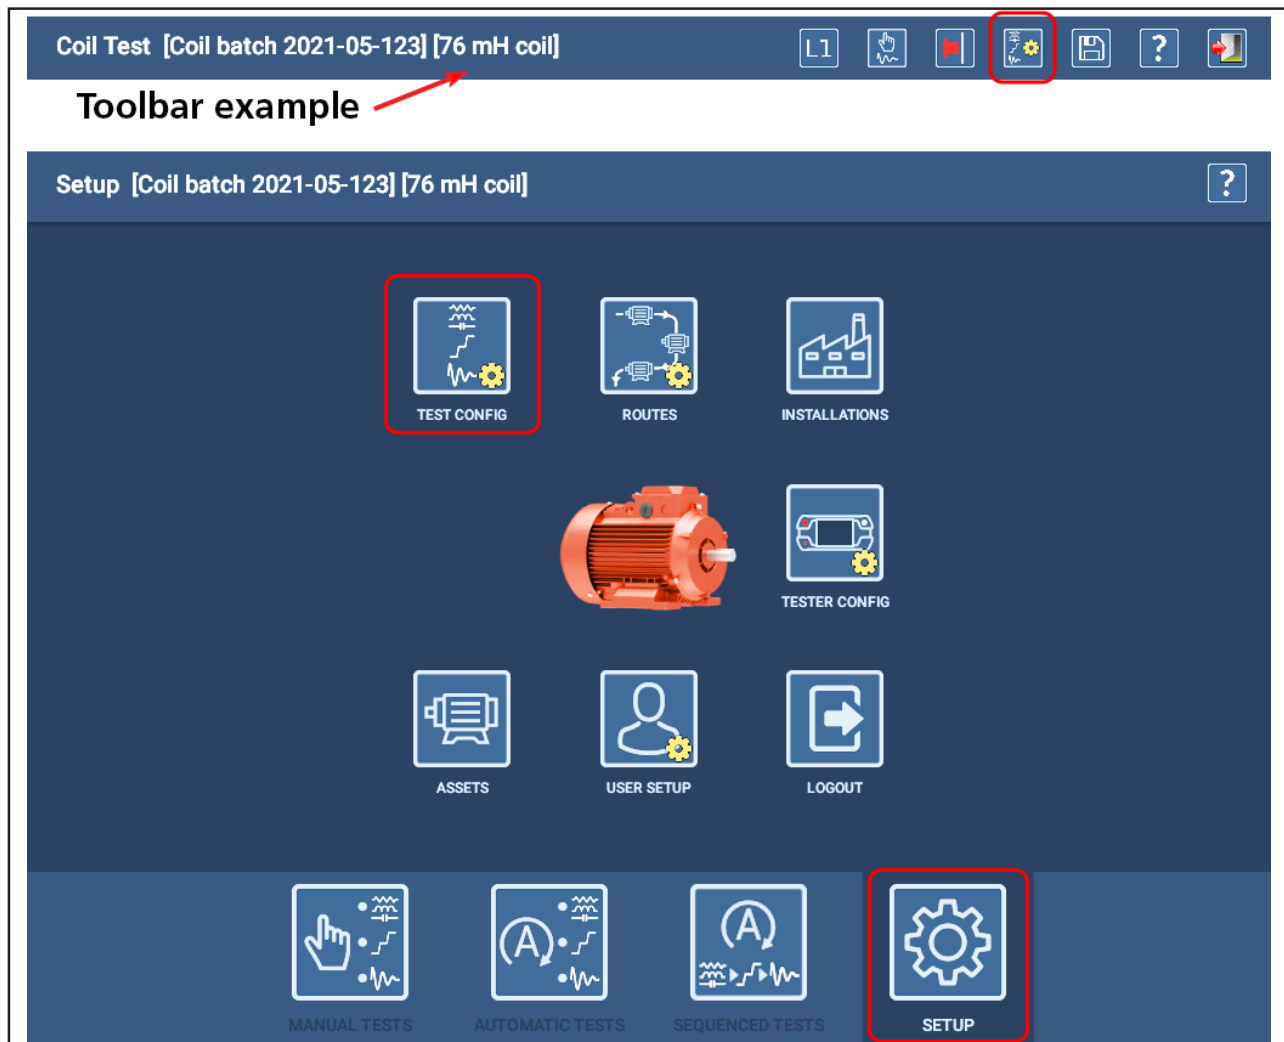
Coil Test [Coil batch 2021-05-123] [76 mH coil]

L1

?

Toolbar example

Setup [Coil batch 2021-05-123] [76 mH coil]

?

TEST CONFIG

ROUTES

INSTALLATIONS

TESTER CONFIG

ASSETS

USER SETUP

LOGOUT

MANUAL TESTS

AUTOMATIC TESTS

SEQUENCED TESTS

SETUP